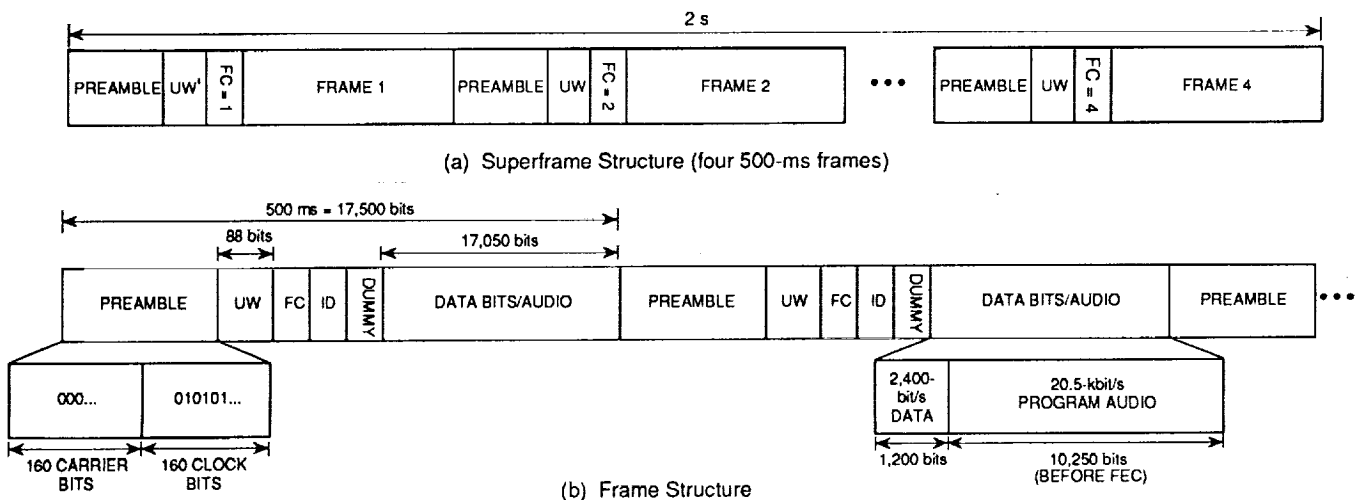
2 s

PREAMBLE UW' FC = 1 FRAME 1 PREAMBLE UW FC = 2 FRAME 2 ••• PREAMBLE UW FC = 4 FRAME 4

(a) Superframe Structure (four 500-ms frames)

500 ms = 17,500 bits

88 bits

17,050 bits

PREAMBLE UW FC ID DUMMY DATA BITS/AUDIO PREAMBLE UW FC ID DUMMY DATA BITS/AUDIO PREAMBLE •••

000... 010101...

160 CARRIER BITS

160 CLOCK BITS

2,400-bit/s DATA

20.5-kbit/s PROGRAM AUDIO

1,200 bits

10,250 bits (BEFORE FEC)

(b) Frame Structure